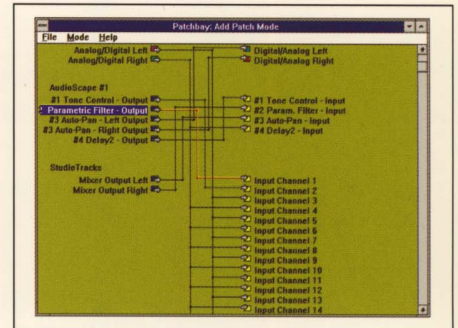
Patchbay: Add Patch Mode

File Mode Help

Analog/Digital Left
Analog/Digital Right

AudioScape #1
#1 Tone Control - Output
Parametric Filter - Output
#3 Auto-Pan - Left Output
#3 Auto-Pan - Right Output
#4 Delay2 - Output

StudioTracks
Mixer Output Left
Mixer Output Right

Digital/Analog Left
Digital/Analog Right

#1 Tone Control - Input
#2 Param. Filter - Input
#3 Auto-Pan - Input
#4 Delay2 - Input

Input Channel 1
Input Channel 2
Input Channel 3
Input Channel 4
Input Channel 5
Input Channel 6
Input Channel 7
Input Channel 8
Input Channel 9
Input Channel 10
Input Channel 11
Input Channel 12
Input Channel 13
Input Channel 14